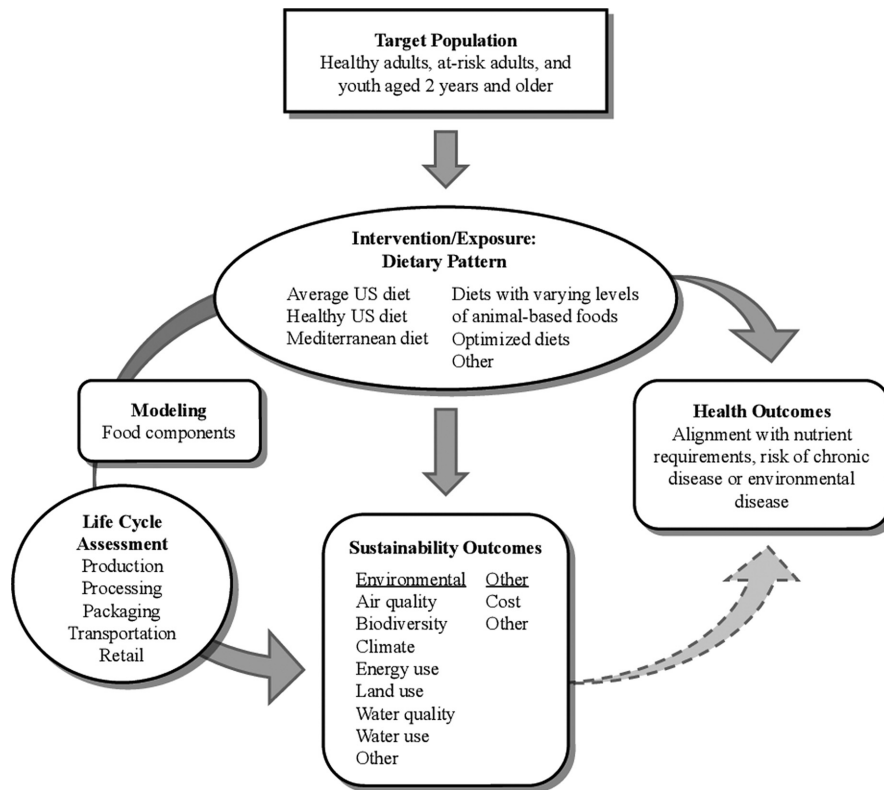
Target Population
Healthy adults, at-risk adults, and youth aged 2 years and older

Intervention/Exposure:
Dietary Pattern

Average US diet
Healthy US diet
Mediterranean diet

Diets with varying levels of animal-based foods
Optimized diets
Other

Modeling
Food components

Health Outcomes
Alignment with nutrient requirements, risk of chronic disease or environmental disease

Life Cycle Assessment
Production
Processing
Packaging
Transportation
Retail

Sustainability Outcomes

Environmental
Air quality
Biodiversity
Climate
Energy use
Land use
Water quality
Water use
Other

Other
Cost
Other